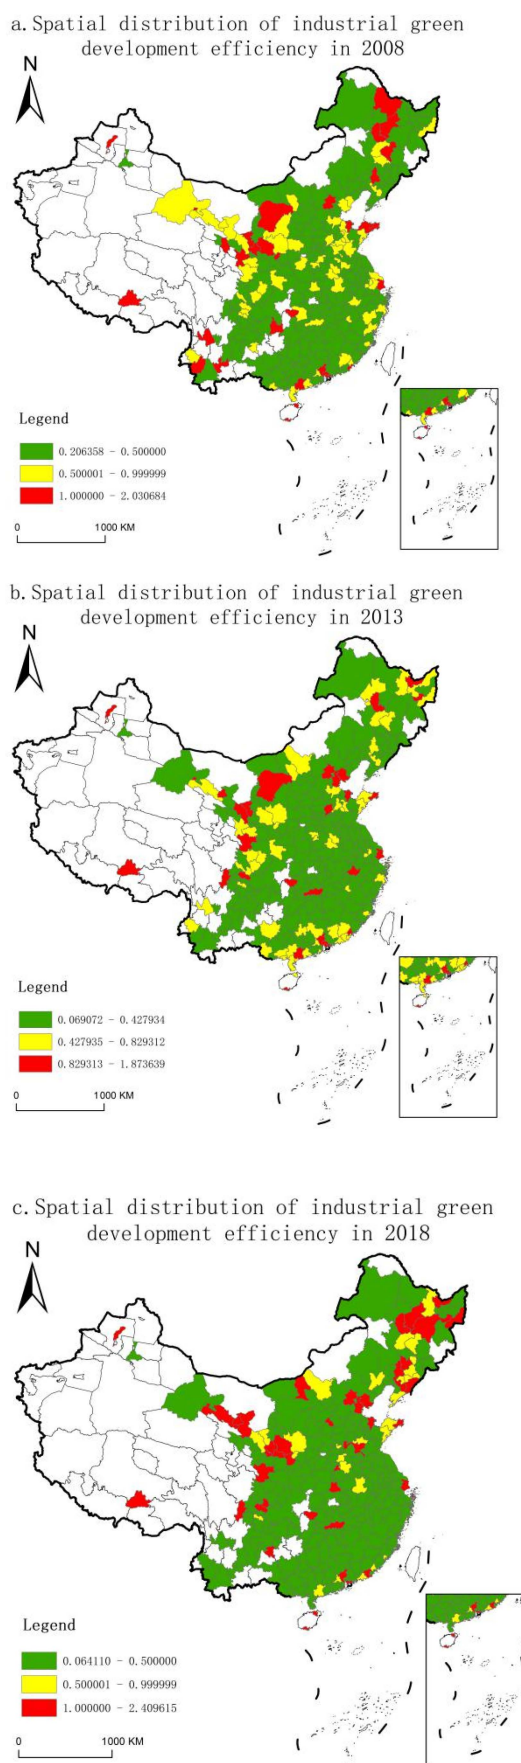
a. Spatial distribution of industrial green development efficiency in 2008

N

Legend

0.206358 - 0.500000
0.500001 - 0.999999
1.000000 - 2.030684

0 1000 KM

b. Spatial distribution of industrial green development efficiency in 2013

N

Legend

0.069072 - 0.427934
0.427935 - 0.829312
0.829313 - 1.873639

0 1000 KM

c. Spatial distribution of industrial green development efficiency in 2018

N

Legend

0.064110 - 0.500000
0.500001 - 0.999999
1.000000 - 2.409615

0 1000 KM